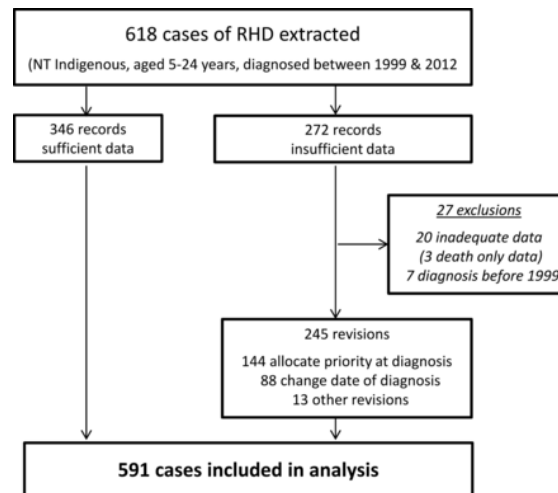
618 cases of RHD extracted

(NT Indigenous, aged 5-24 years, diagnosed between 1999 & 2012

346 records sufficient data

272 records insufficient data

27 exclusions

20 inadequate data (3 death only data) 7 diagnosis before 1999

245 revisions

144 allocate priority at diagnosis
88 change date of diagnosis
13 other revisions

591 cases included in analysis